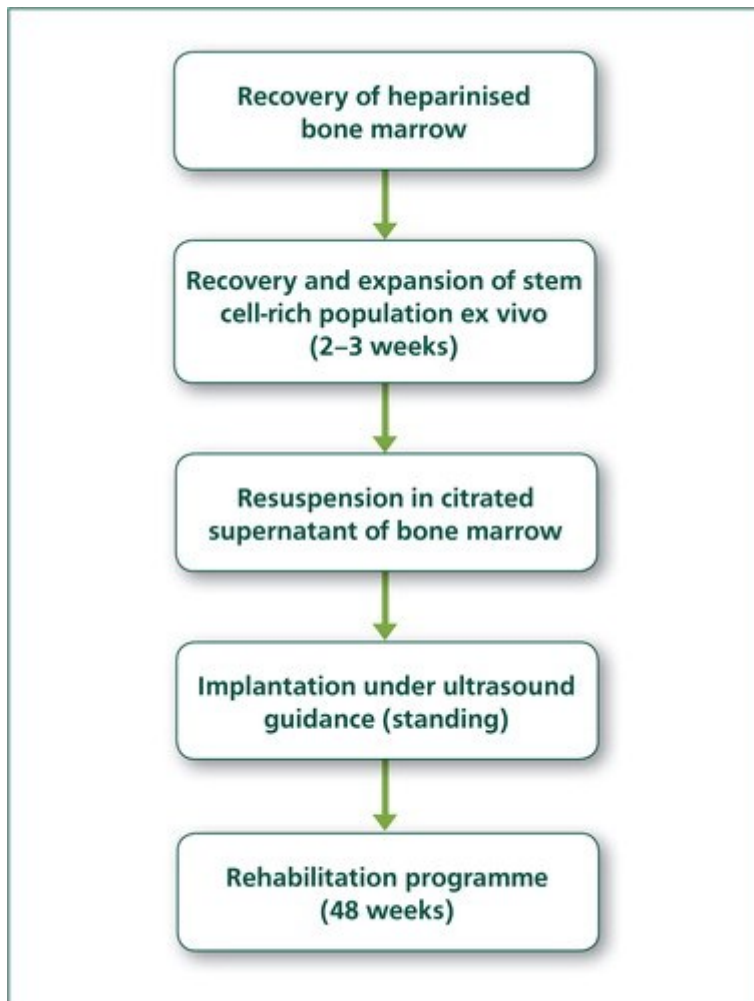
Recovery of heparinised bone marrow

Recovery and expansion of stem cell-rich population ex vivo (2–3 weeks)

Resuspension in citrated supernatant of bone marrow

Implantation under ultrasound guidance (standing)

Rehabilitation programme (48 weeks)